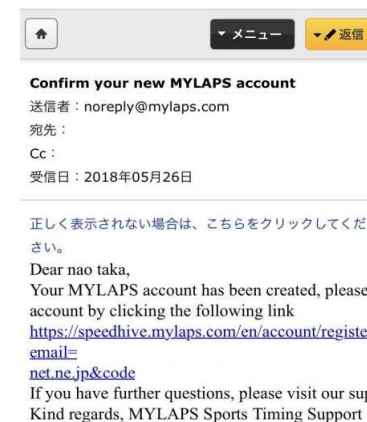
▾ メニュー

▾✔返信

Confirm your new MYLAPS account

送信者：noreply@mylaps.com

宛先：

Cc：

受信日：2018年05月26日

正しく表示されない場合は、こちらをクリックしてください。

Dear nao taka,

Your MYLAPS account has been created, please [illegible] account by clicking the following link

https://speedhive.mylaps.com/en/account/registe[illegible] email=

net.ne.jp&code

If you have further questions, please visit our sup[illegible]

Kind regards, MYLAPS Sports Timing Support